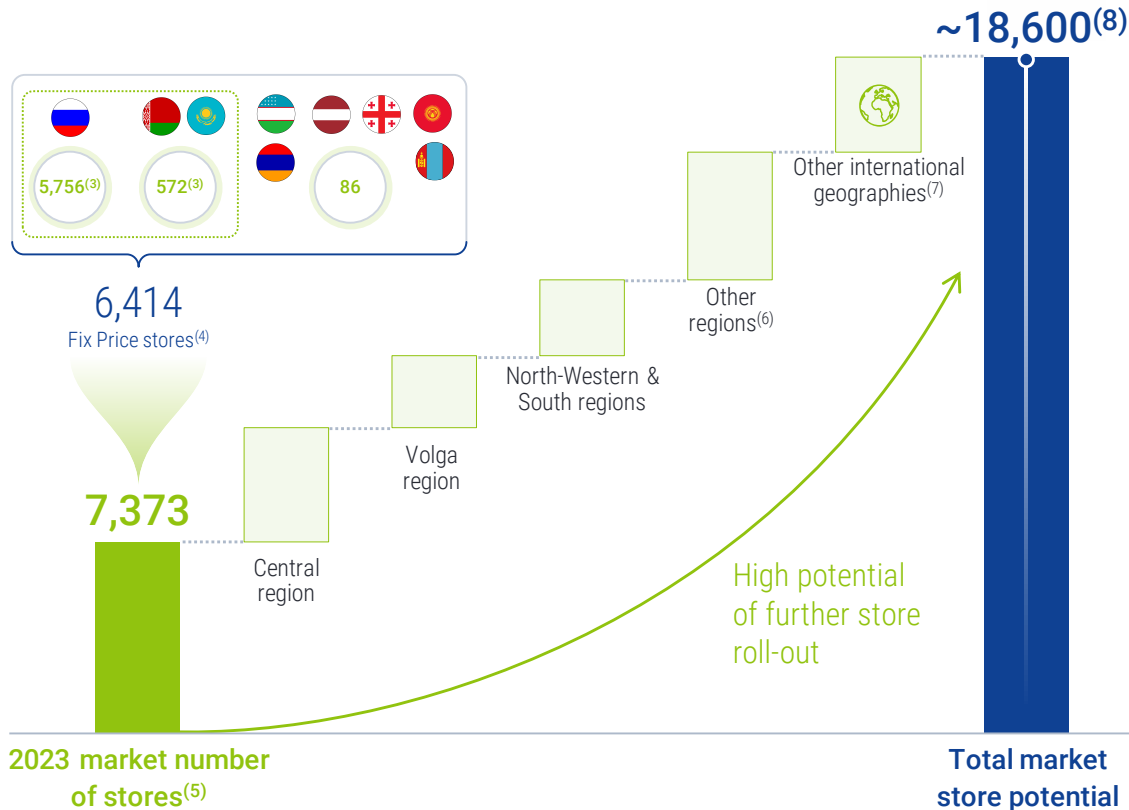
~18,600$^{(8)}$

5,756$^{(3)}$

572$^{(3)}$

86

6,414

Fix Price stores$^{(4)}$

7,373

Other international geographies$^{(7)}$

Other regions$^{(6)}$

North-Western & South regions

Volga region

Central region

High potential of further store roll-out

2023 market number of stores$^{(5)}$

Total market store potential